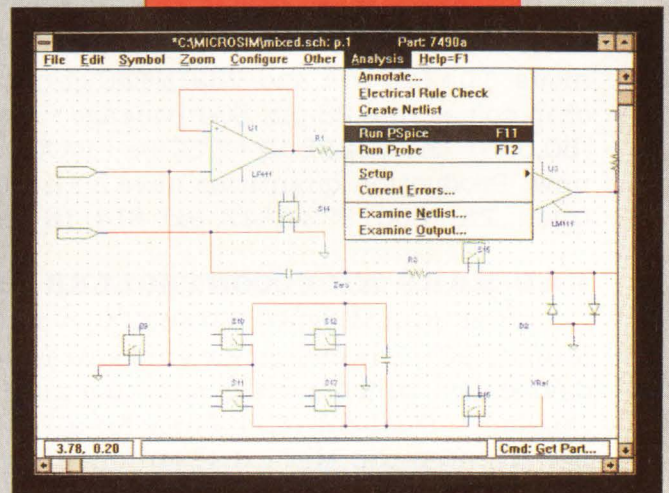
*C:\MICROSIM\mixed.sch: p.1 Part: 7490a

File Edit Symbol Zoom Configure Other Analysis Help=F1

Annotate...
Electrical Rule Check
Create Netlist
Run PSpice F11
Run Probe F12
Setup
Current Errors...
Examine Netlist...
Examine Output...

U1
R1
LF411
S14
U3
LM111
S15
R3
Zero
S9
S10
S12
S11
S13
D2
VRef
S16

3.78, 0.20
Cmd: Get Part...